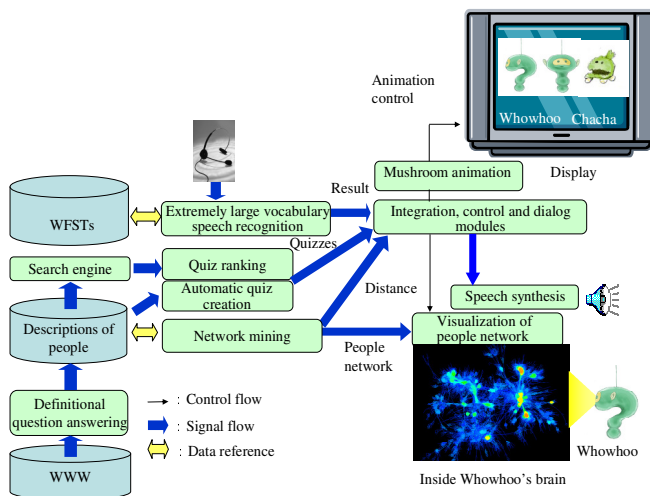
Animation control

Whowhoo Chacha

Display

Result

Mushroom animation

WFSTs

Extremely large vocabulary speech recognition

Integration, control and dialog modules

Quizzes

Search engine

Quiz ranking

Automatic quiz creation

Distance

Speech synthesis

Descriptions of people

Network mining

Visualization of people network

People network

Definitional question answering

: Control flow

: Signal flow

: Data reference

WWW

Whowhoo

Inside Whowhoo's brain